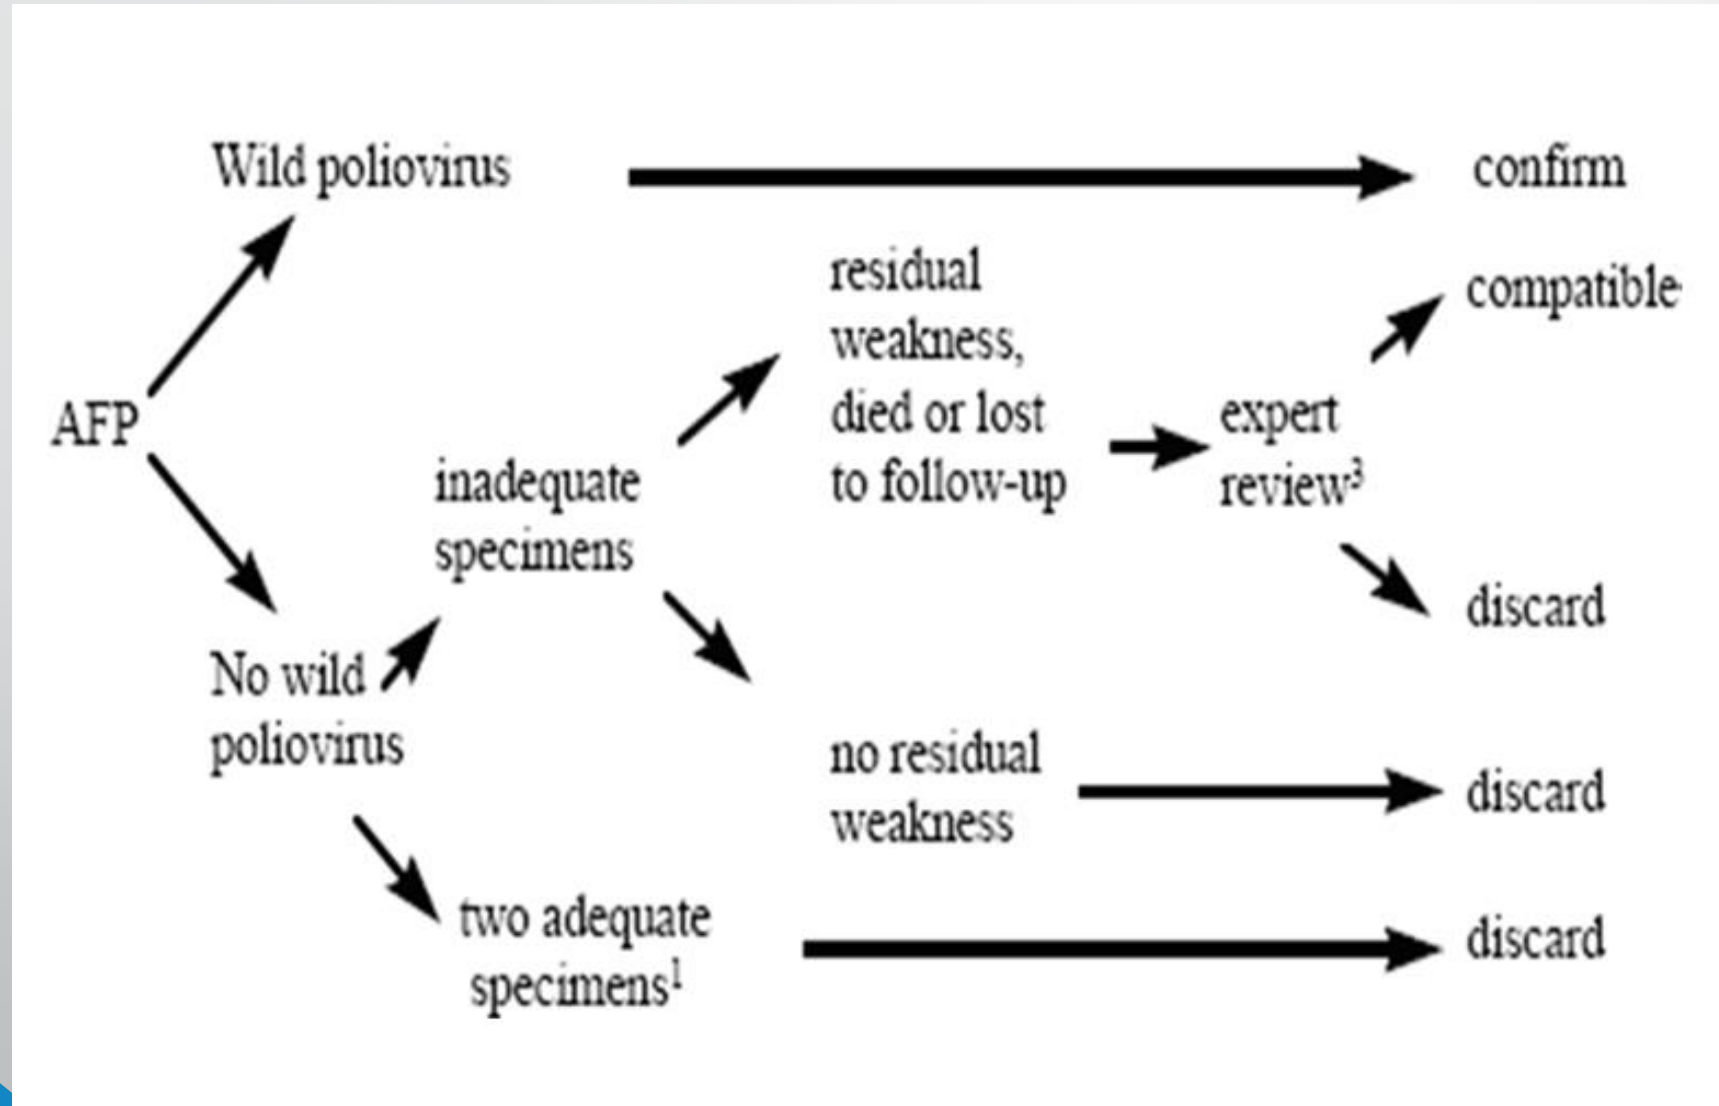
Wild poliovirus

confirm

AFP

residual weakness, died or lost to follow-up

expert review$^3$

compatible

discard

inadequate specimens

No wild poliovirus

no residual weakness

discard

two adequate specimens$^1$

discard